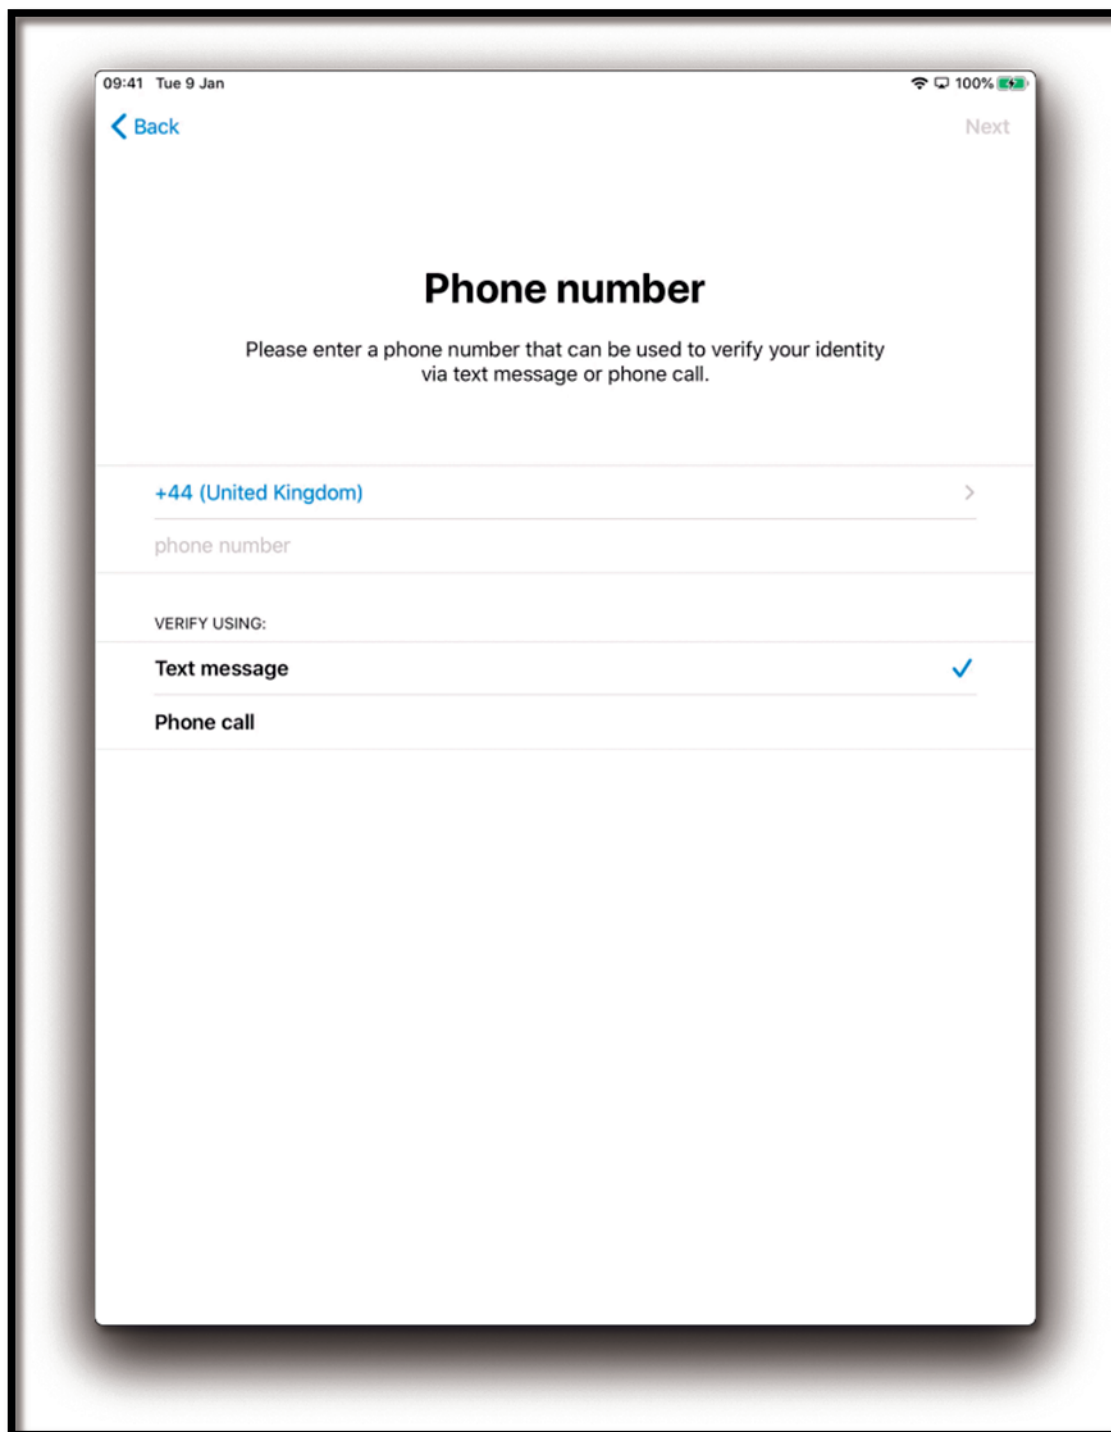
09:41 Tue 9 Jan

100%

Back

Next

Phone number

Please enter a phone number that can be used to verify your identity via text message or phone call.

+44 (United Kingdom)

phone number

VERIFY USING:

Text message

Phone call